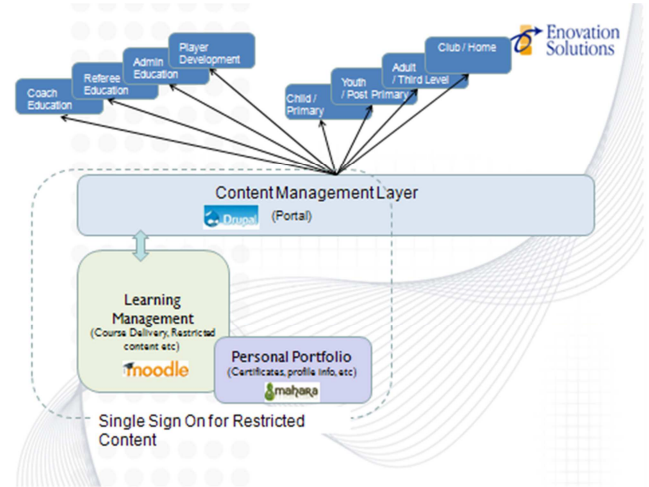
Enovation Solutions

Coach Education

Referee Education

Admin Education

Player Development

Child / Primary

Youth / Post Primary

Adult / Third Level

Club / Home

Content Management Layer

Drupal

(Portal)

Learning Management
(Course Delivery, Restricted content etc)

moodle

Personal Portfolio
(Certificates, profile info, etc)

mahara

Single Sign On for Restricted Content